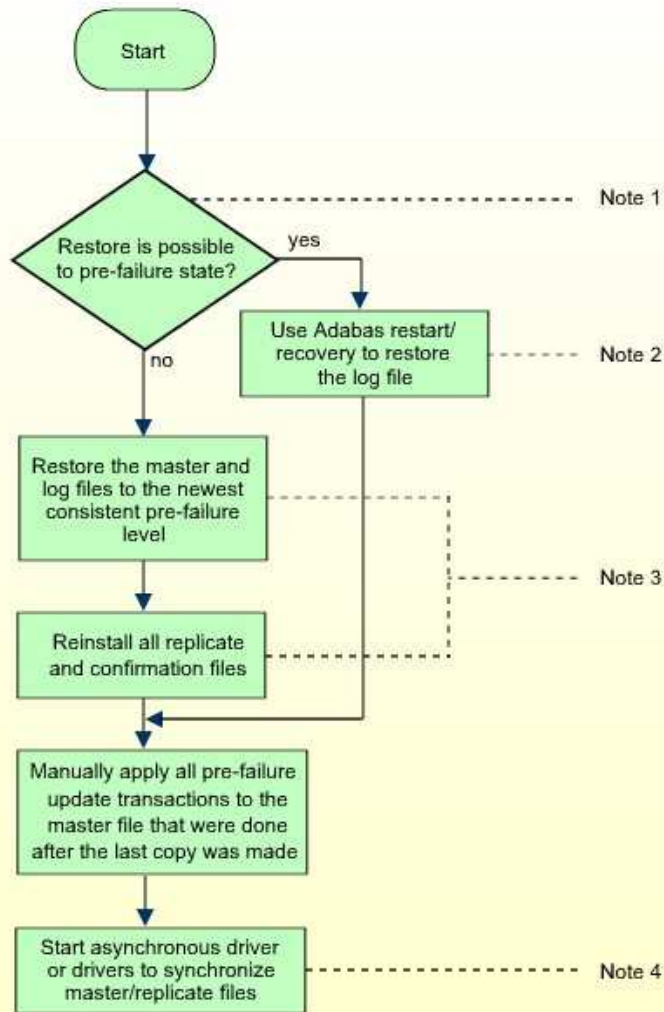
Start

Note 1

Restore is possible to pre-failure state?

yes

no

Use Adabas restart/ recovery to restore the log file

Note 2

Restore the master and log files to the newest consistent pre-failure level

Note 3

Reinstall all replicate and confirmation files

Manually apply all pre-failure update transactions to the master file that were done after the last copy was made

Start asynchronous driver or drivers to synchronize master/replicate files

Note 4